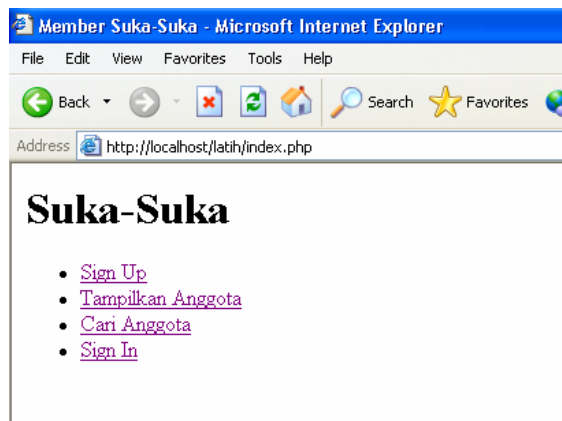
Member Suka-Suka - Microsoft Internet Explorer

File Edit View Favorites Tools Help

Back Search Favorites

Address http://localhost/latih/index.php

Suka-Suka

- Sign Up
- Tampilkan Anggota
- Cari Anggota
- Sign In